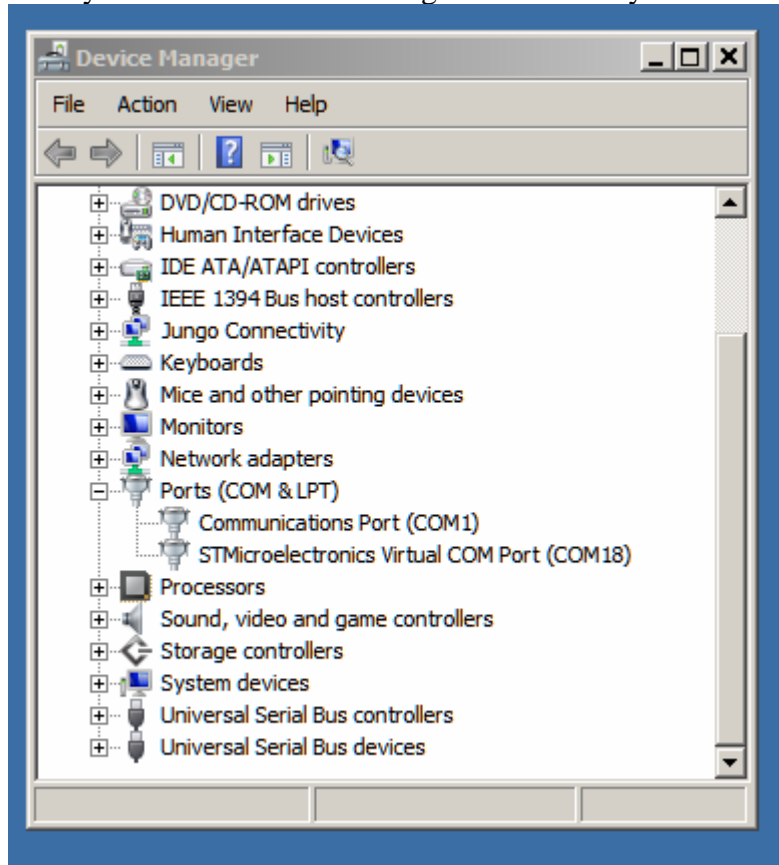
Device Manager

File Action View Help

DVD/CD-ROM drives
Human Interface Devices
IDE ATA/ATAPI controllers
IEEE 1394 Bus host controllers
Jungo Connectivity
Keyboards
Mice and other pointing devices
Monitors
Network adapters
Ports (COM & LPT)
Communications Port (COM1)
STMicroelectronics Virtual COM Port (COM18)
Processors
Sound, video and game controllers
Storage controllers
System devices
Universal Serial Bus controllers
Universal Serial Bus devices